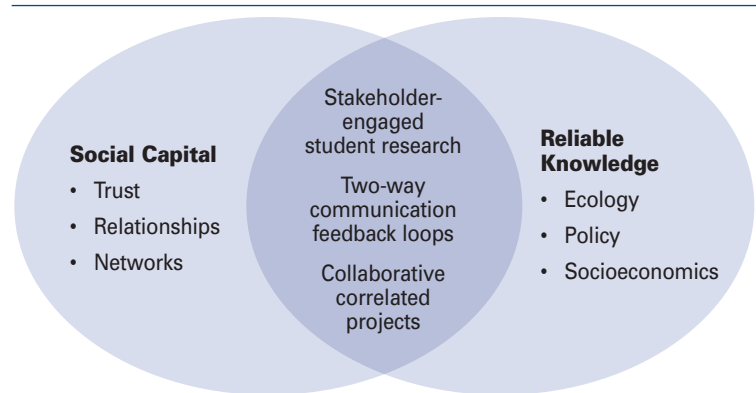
**Social Capital**
- Trust
- Relationships
- Networks

Stakeholder-engaged student research

Two-way communication feedback loops

Collaborative correlated projects

**Reliable Knowledge**
- Ecology
- Policy
- Socioeconomics